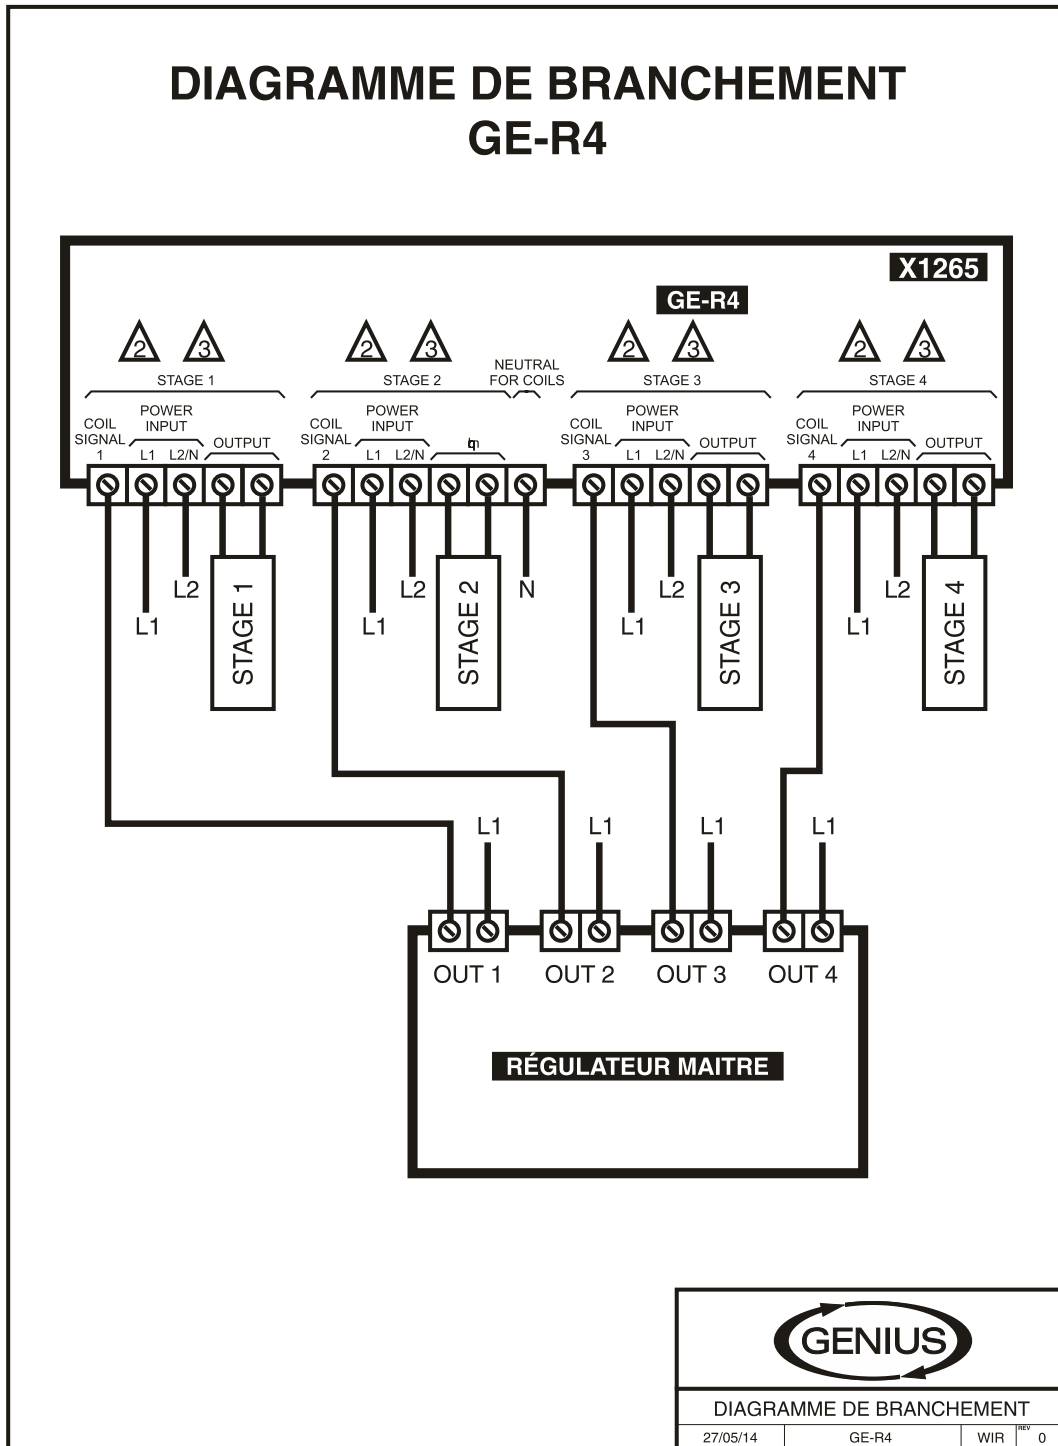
DIAGRAMME DE BRANCHEMENT
GE-R4

X1265

GE-R4

2 3
STAGE 1
COIL SIGNAL 1
POWER INPUT
L1 L2/N
OUTPUT

2 3
STAGE 2
COIL SIGNAL 2
POWER INPUT
L1 L2/N
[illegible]

NEUTRAL FOR COILS

2 3
STAGE 3
COIL SIGNAL 3
POWER INPUT
L1 L2/N
OUTPUT

2 3
STAGE 4
COIL SIGNAL 4
POWER INPUT
L1 L2/N
OUTPUT

L1 L2 STAGE 1
L1 L2 STAGE 2 N
L1 L2 STAGE 3
L1 L2 STAGE 4

L1 L1 L1 L1

OUT 1 OUT 2 OUT 3 OUT 4

RÉGULATEUR MAITRE

GENIUS

DIAGRAMME DE BRANCHEMENT

| 27/05/14 | GE-R4 | WIR | REV 0 |
|---|---|---|---|